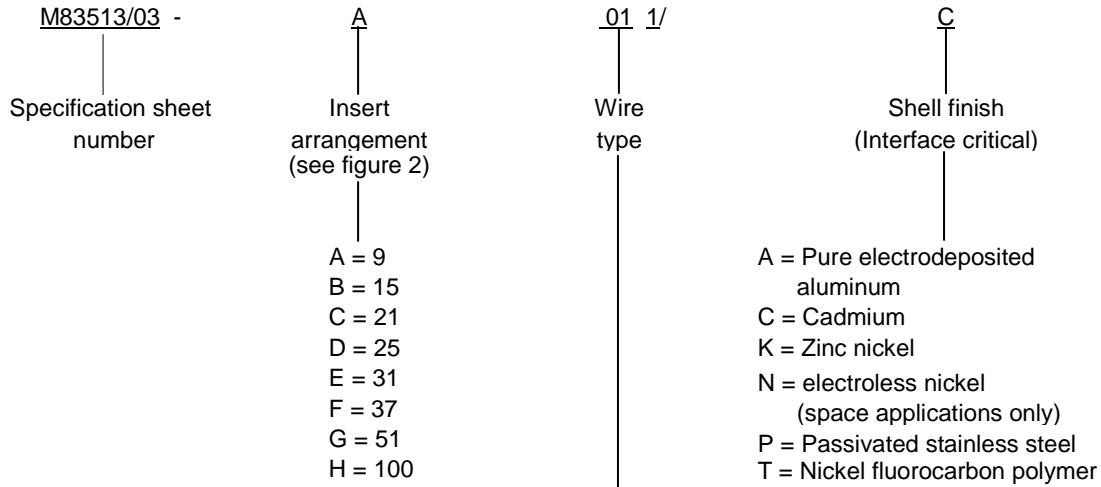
M83513/03 - A 01 1/ C

Specification sheet number

Insert arrangement (see figure 2)

A = 9
B = 15
C = 21
D = 25
E = 31
F = 37
G = 51
H = 100

Wire type

Shell finish (Interface critical)

A = Pure electrodeposited aluminum
C = Cadmium
K = Zinc nickel
N = electroless nickel (space applications only)
P = Passivated stainless steel
T = Nickel fluorocarbon polymer